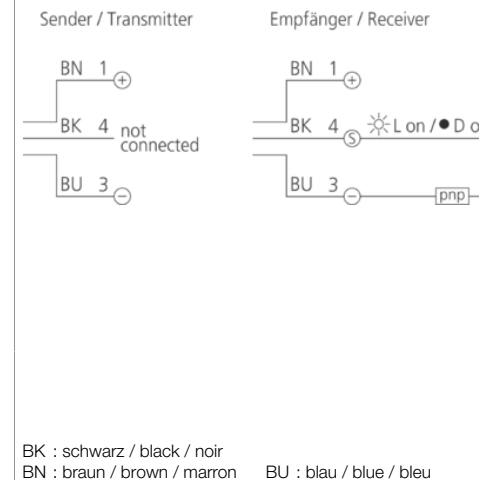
Sender / Transmitter

BN 1 +

BK 4 not connected

BU 3 −

Empfänger / Receiver

BN 1 +

BK 4 S ☼ L on / ● D o

BU 3 −

pnp

BK : schwarz / black / noir
BN : braun / brown / marron BU : blau / blue / bleu